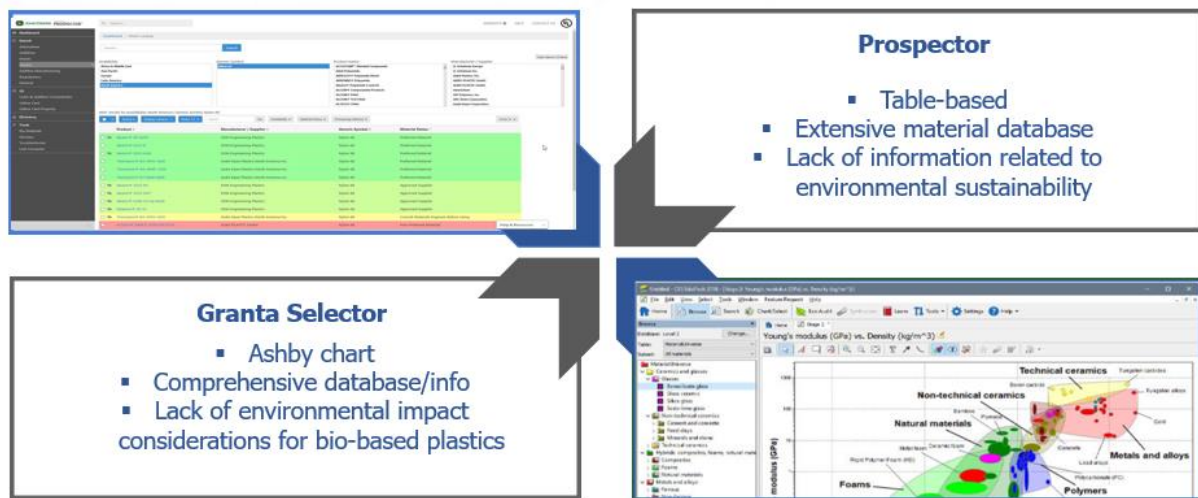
Prospector

▪ Table-based
▪ Extensive material database
▪ Lack of information related to environmental sustainability

Granta Selector

▪ Ashby chart
▪ Comprehensive database/info
▪ Lack of environmental impact considerations for bio-based plastics

Young's modulus (GPa) vs. Density (kg/m^3)

Technical ceramics

Non-technical ceramics

Natural materials

Metals and alloys

Foams

Polymers

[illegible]